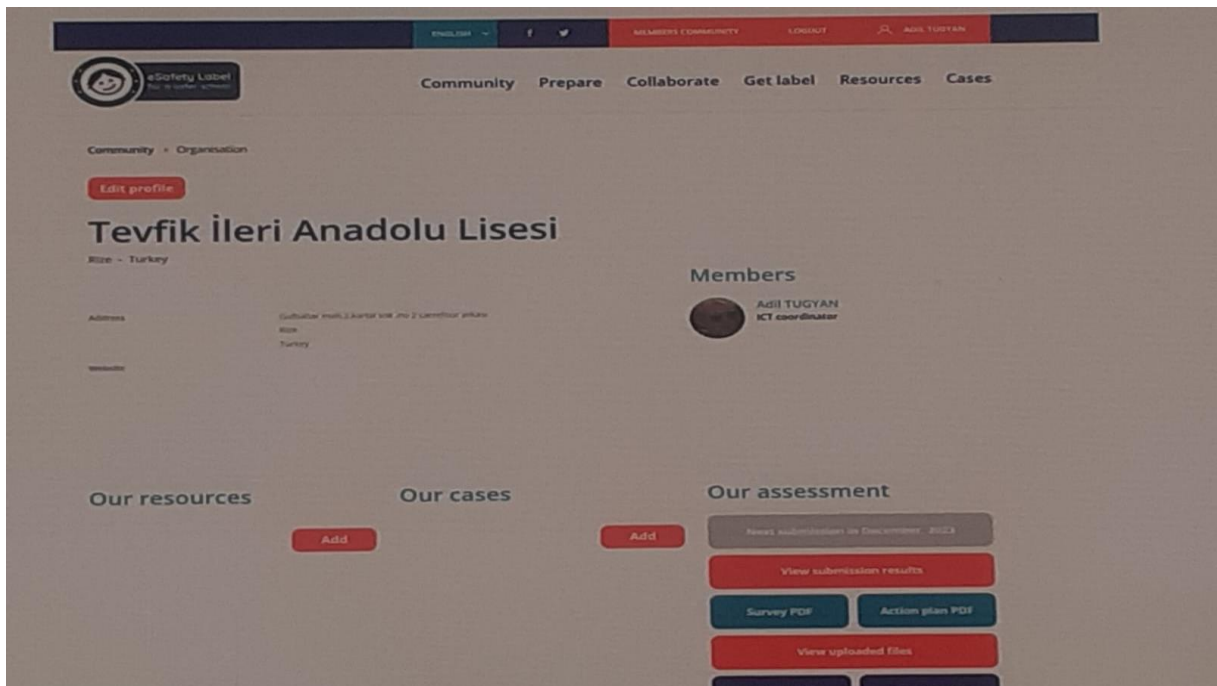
ENGLISH f MEMBERS COMMUNITY LOGOUT ADIL TUGYAN

eSafety Label For a safer school

Community Prepare Collaborate Get label Resources Cases

Community > Organisation

Edit profile

Tevfik İleri Anadolu Lisesi

Rize - Turkey

Address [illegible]
Rize
Turkey

Website

Members

Adil TUGYAN
ICT coordinator

Our resources

Add

Our cases

Add

Our assessment

Next submission in December 2023

View submission results

Survey PDF

Action plan PDF

View uploaded files